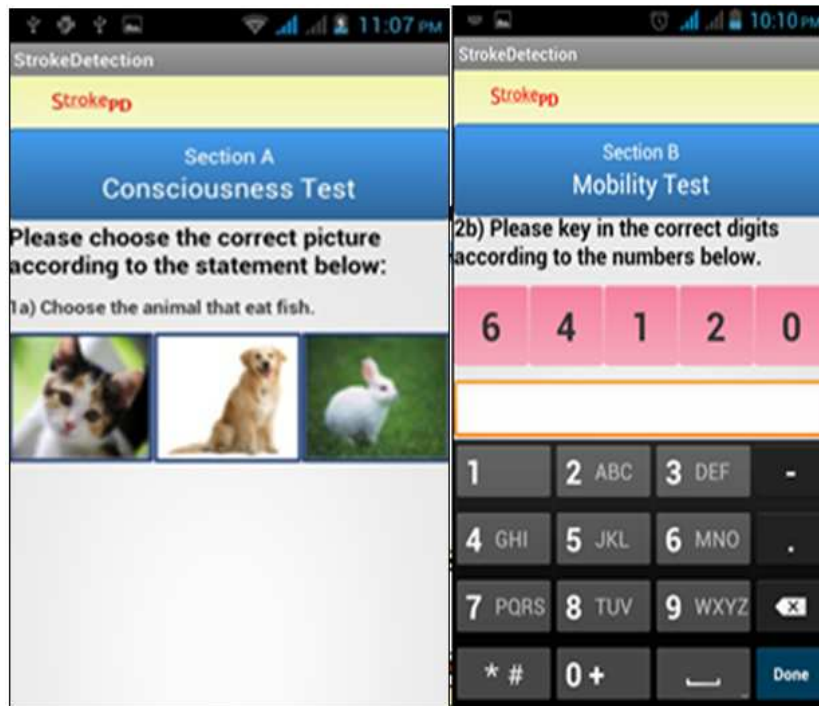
11:07 PM

StrokeDetection

StrokePD

Section A
Consciousness Test

Please choose the correct picture according to the statement below:

1a) Choose the animal that eat fish.

10:10 PM

StrokeDetection

StrokePD

Section B
Mobility Test

2b) Please key in the correct digits according to the numbers below.

| 6 | 4 | 1 | 2 | 0 |
|---|---|---|---|---|

1 | 2 ABC | 3 DEF | -
4 GHI | 5 JKL | 6 MNO | .
7 PQRS | 8 TUV | 9 WXYZ
* # | 0 + | Done